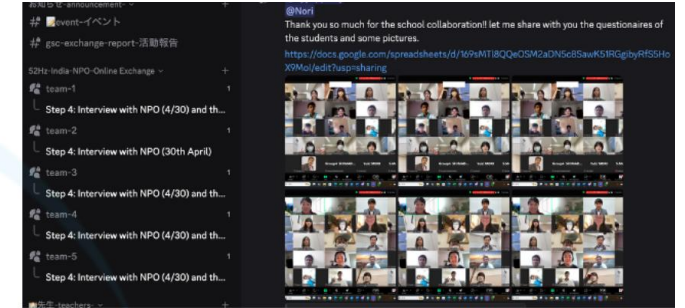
お知らせ-announcement-
# event-イベント
# gsc-exchange-report-活動報告
52Hz-India-NPO-Online Exchange
team-1
Step 4: Interview with NPO (4/30) and th...
team-2
Step 4: Interview with NPO (30th April)
team-3
Step 4: Interview with NPO (4/30) and th...
team-4
Step 4: Interview with NPO (4/30) and th...
team-5
Step 4: Interview with NPO (4/30) and th...
先生-teachers-

@Nori
Thank you so much for the school collaboration!! let me share with you the questionaires of the students and some pictures.
https://docs.google.com/spreadsheets/d/169sMTi8QQeOSM2aDN5c8SawK51RGgibyRfS5HoX9MoI/edit?usp=sharing